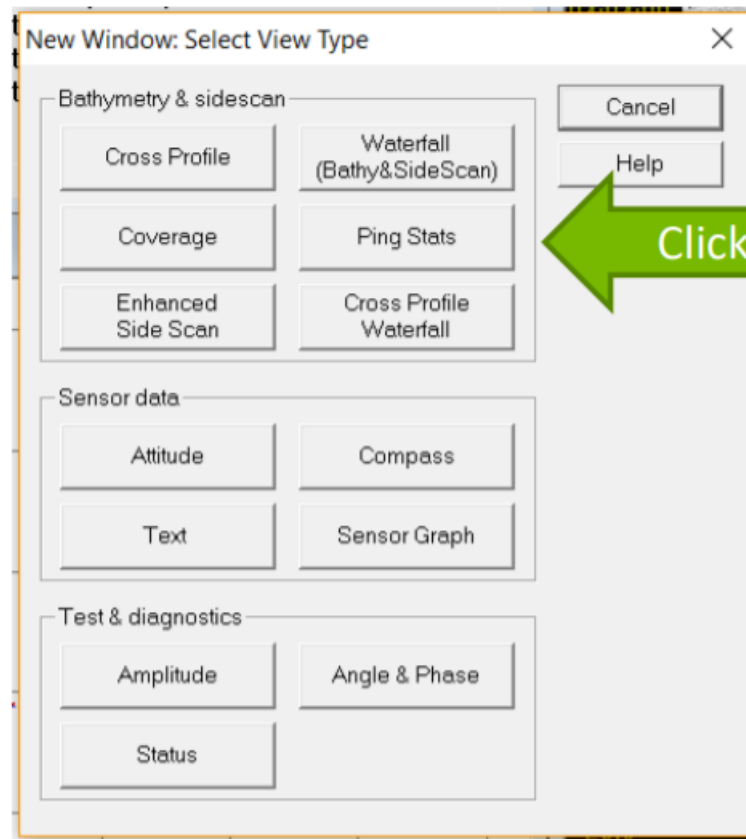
New Window: Select View Type ×

Bathymetry & sidescan

Cross Profile

Waterfall (Bathy&SideScan)

Coverage

Ping Stats

Enhanced Side Scan

Cross Profile Waterfall

Cancel

Help

Click

Sensor data

Attitude

Compass

Text

Sensor Graph

Test & diagnostics

Amplitude

Angle & Phase

Status